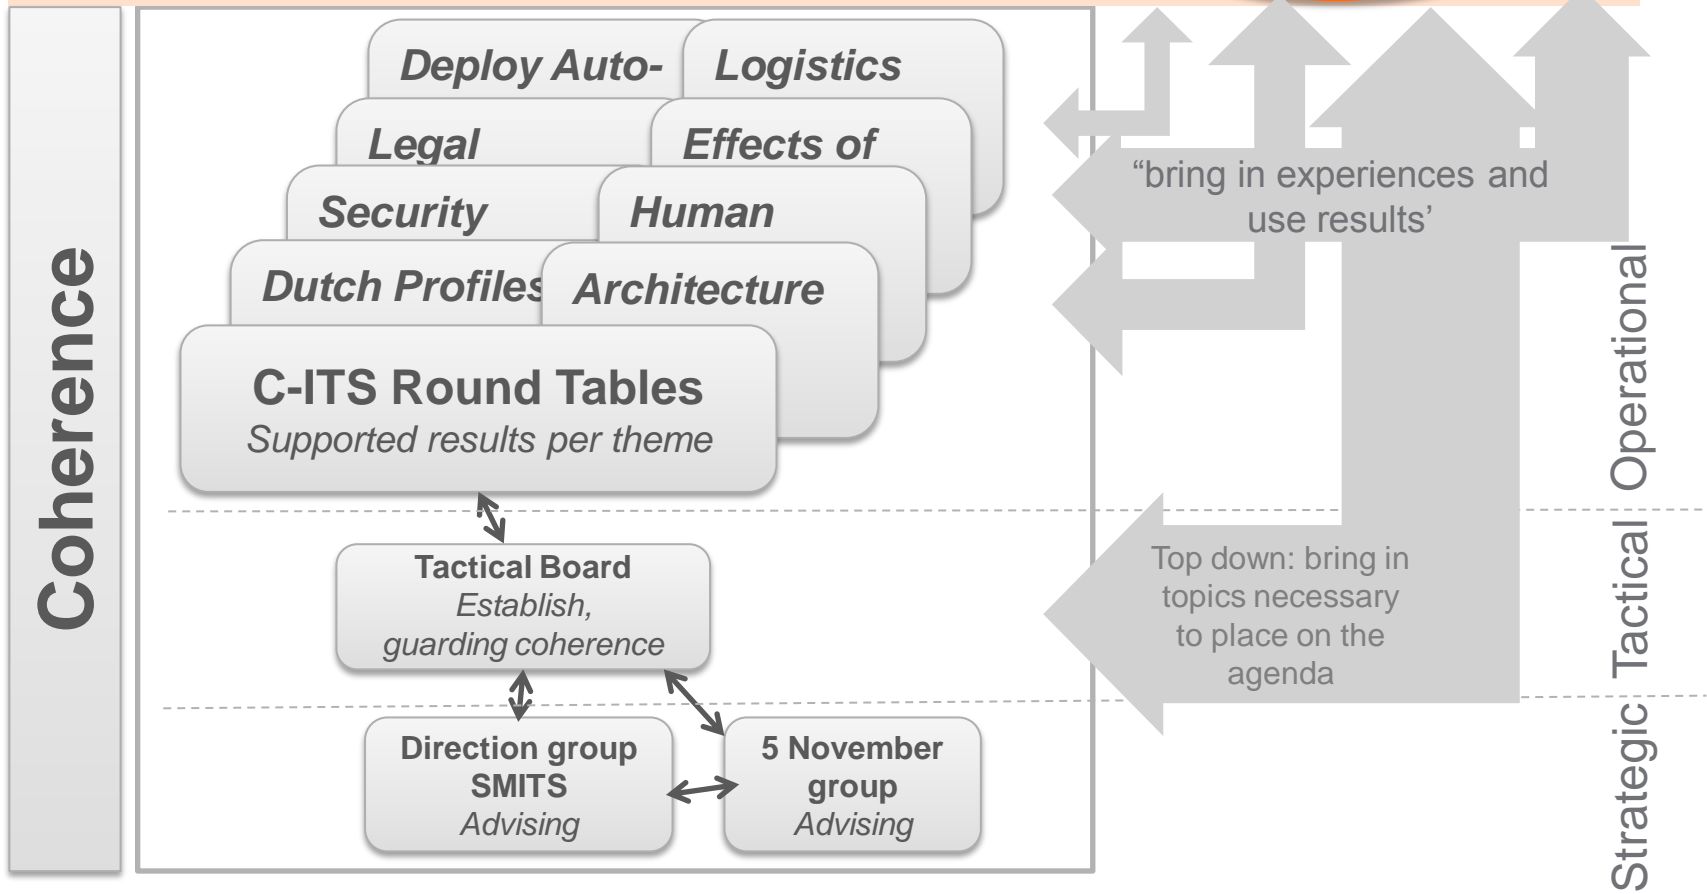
Coherence

Deploy Auto-

Logistics

Legal

Effects of

Security

Human

Dutch Profiles

Architecture

C-ITS Round Tables
Supported results per theme

Tactical Board
Establish,
guarding coherence

Direction group SMITS
Advising

5 November group
Advising

“bring in experiences and use results’

Top down: bring in topics necessary to place on the agenda

Operational

Tactical

Strategic